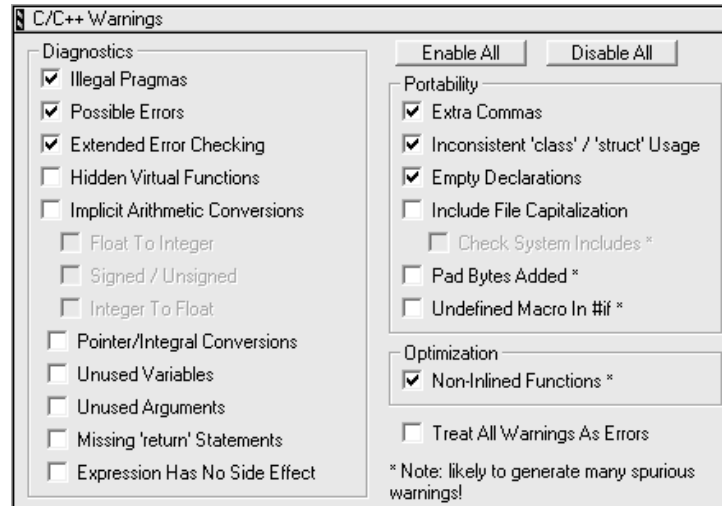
C/C++ Warnings

Diagnostics
Illegal Pragmas
Possible Errors
Extended Error Checking
Hidden Virtual Functions
Implicit Arithmetic Conversions
Float To Integer
Signed / Unsigned
Integer To Float
Pointer/Integral Conversions
Unused Variables
Unused Arguments
Missing 'return' Statements
Expression Has No Side Effect

Enable All
Disable All

Portability
Extra Commas
Inconsistent 'class' / 'struct' Usage
Empty Declarations
Include File Capitalization
Check System Includes *
Pad Bytes Added *
Undefined Macro In #if *

Optimization
Non-Inlined Functions *

Treat All Warnings As Errors

* Note: likely to generate many spurious warnings!